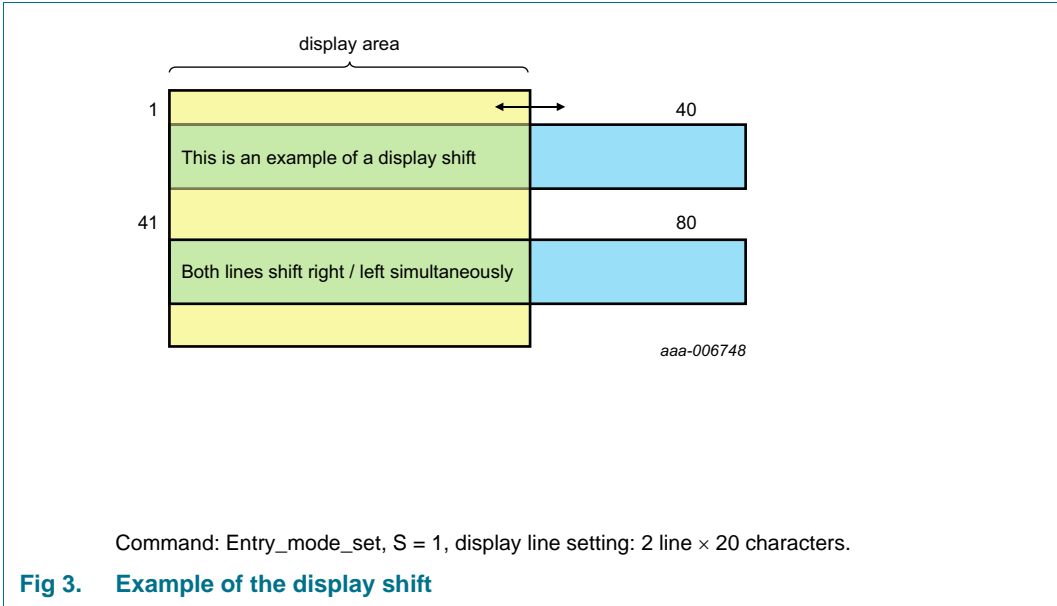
display area

1

40

This is an example of a display shift

41

80

Both lines shift right / left simultaneously

aaa-006748

Command: Entry_mode_set, S = 1, display line setting: 2 line $\times$ 20 characters.

Fig 3. Example of the display shift